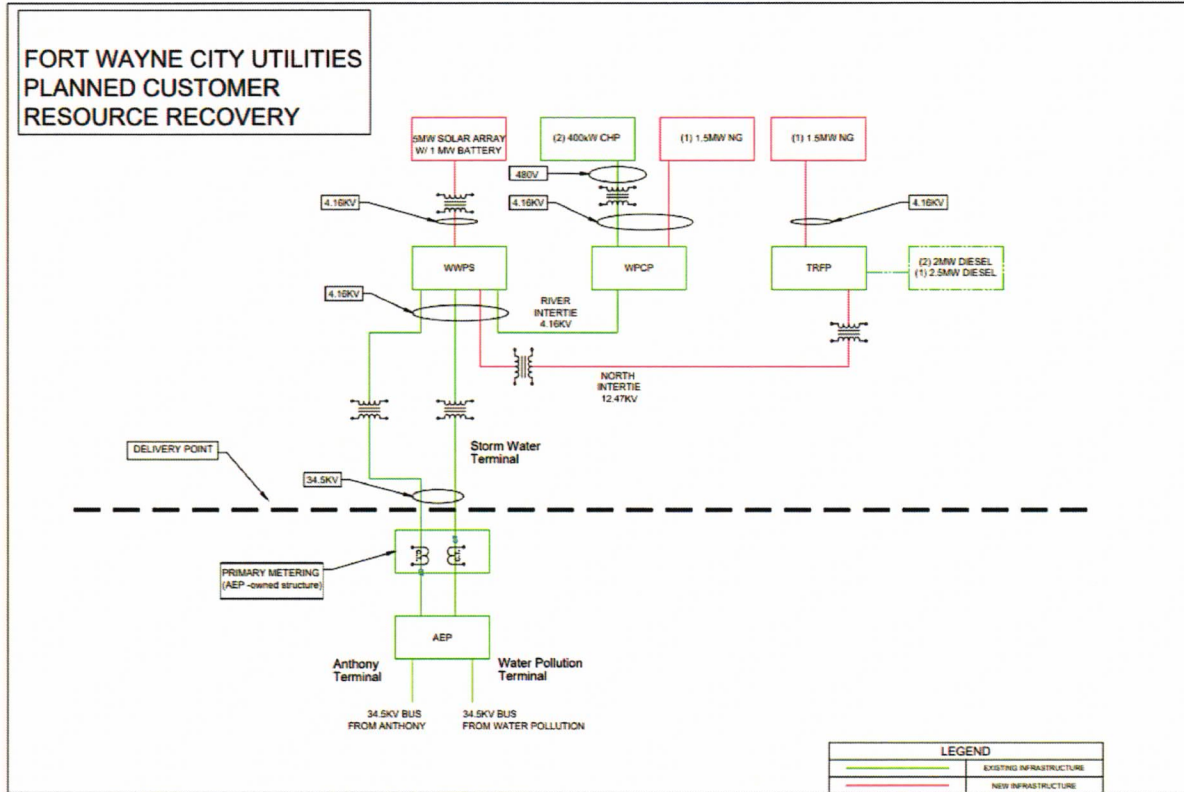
FORT WAYNE CITY UTILITIES
PLANNED CUSTOMER
RESOURCE RECOVERY

5MW SOLAR ARRAY
W/ 1 MW BATTERY

(2) 400kW CHP

(1) 1.5MW NG

(1) 1.5MW NG

480V

4.16KV

4.16KV

4.16KV

WWPS

WPCP

TRFP

(2) 2MW DIESEL
(1) 2.5MW DIESEL

4.16KV

RIVER
INTERTIE
4.16KV

NORTH
INTERTIE
12.47KV

Storm Water
Terminal

DELIVERY POINT

34.5KV

PRIMARY METERING
(AEP -owned structure)

AEP

Anthony
Terminal

Water Pollution
Terminal

34.5KV BUS
FROM ANTHONY

34.5KV BUS
FROM WATER POLLUTION

LEGEND

EXISTING INFRASTRUCTURE

NEW INFRASTRUCTURE